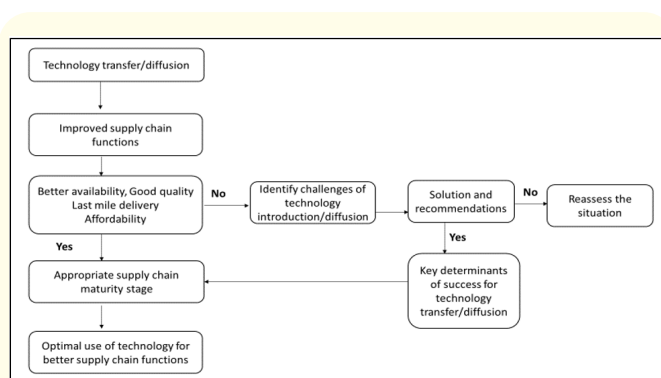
Technology transfer/diffusion

Improved supply chain functions

Better availability, Good quality
Last mile delivery
Affordability

No

Identify challenges of technology introduction/diffusion

Solution and recommendations

No

Reassess the situation

Yes

Yes

Appropriate supply chain maturity stage

Key determinants of success for technology transfer/diffusion

Optimal use of technology for better supply chain functions